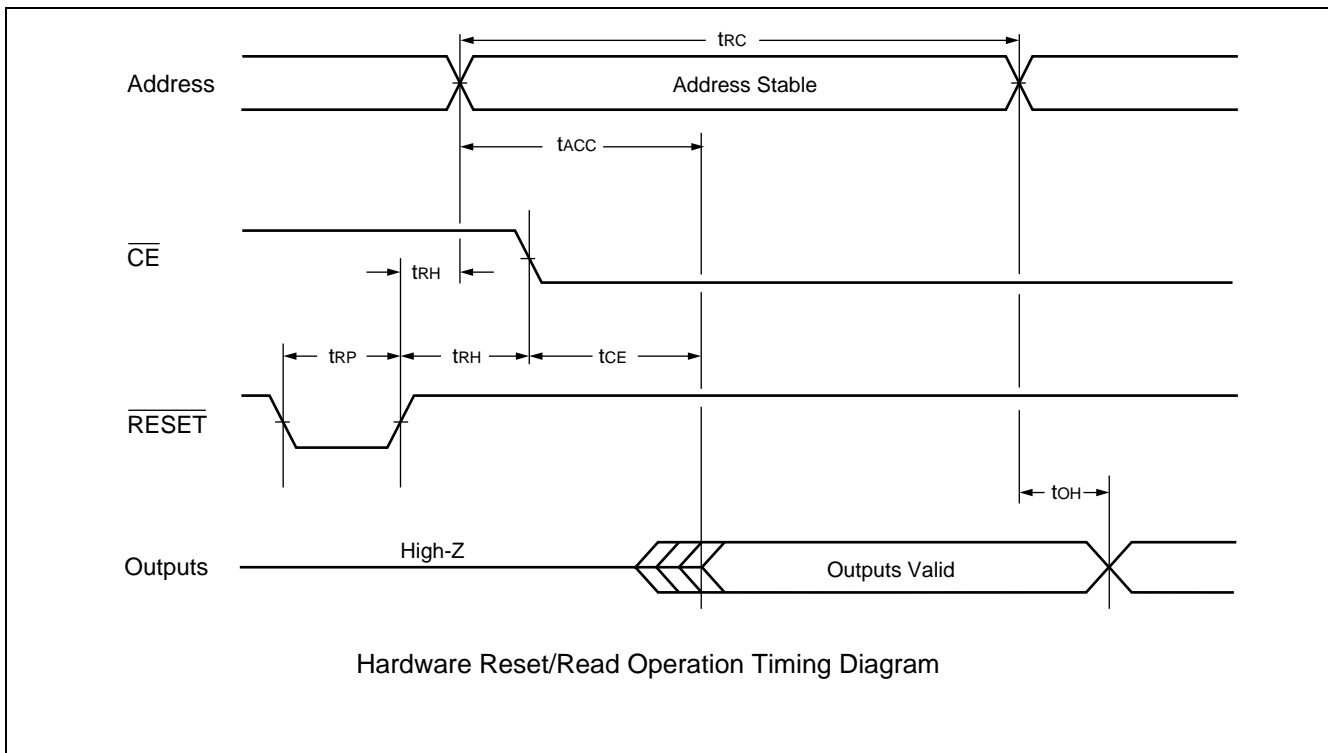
$t_{RC}$

Address

Address Stable

$t_{ACC}$

$\overline{CE}$

$t_{RH}$

$t_{RP}$

$t_{RH}$

$t_{CE}$

$\overline{RESET}$

$t_{OH}$

Outputs

High-Z

Outputs Valid

Hardware Reset/Read Operation Timing Diagram